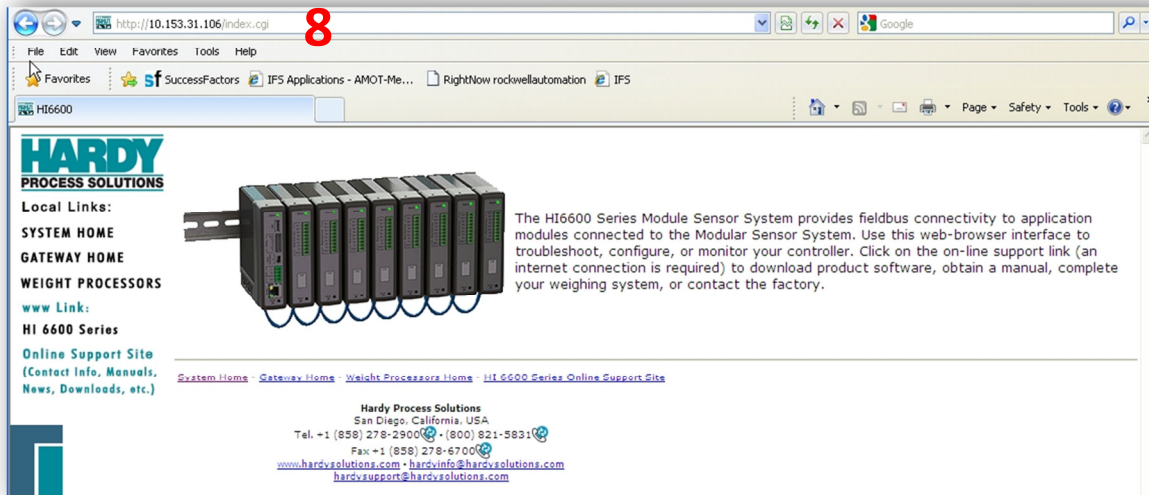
http://10.153.31.106/index.cgi

8

Google

File Edit View Favorites Tools Help

Favorites SuccessFactors IFS Applications - AMOT-Me... RightNow rockwellautomation IFS

HI6600

Page ▾ Safety ▾ Tools ▾

HARDY
PROCESS SOLUTIONS

Local Links:
SYSTEM HOME
GATEWAY HOME
WEIGHT PROCESSORS
www Link:
HI 6600 Series
Online Support Site
(Contact Info, Manuals, News, Downloads, etc.)

The HI6600 Series Module Sensor System provides fieldbus connectivity to application modules connected to the Modular Sensor System. Use this web-browser interface to troubleshoot, configure, or monitor your controller. Click on the on-line support link (an internet connection is required) to download product software, obtain a manual, complete your weighing system, or contact the factory.

System Home - Gateway Home - Weight Processors Home - HI 6600 Series Online Support Site

Hardy Process Solutions
San Diego, California, USA
Tel. +1 (858) 278-2900 • (800) 821-5831
Fax +1 (858) 278-6700
www.hardysolutions.com • hardyinfo@hardysolutions.com
hardysupport@hardysolutions.com